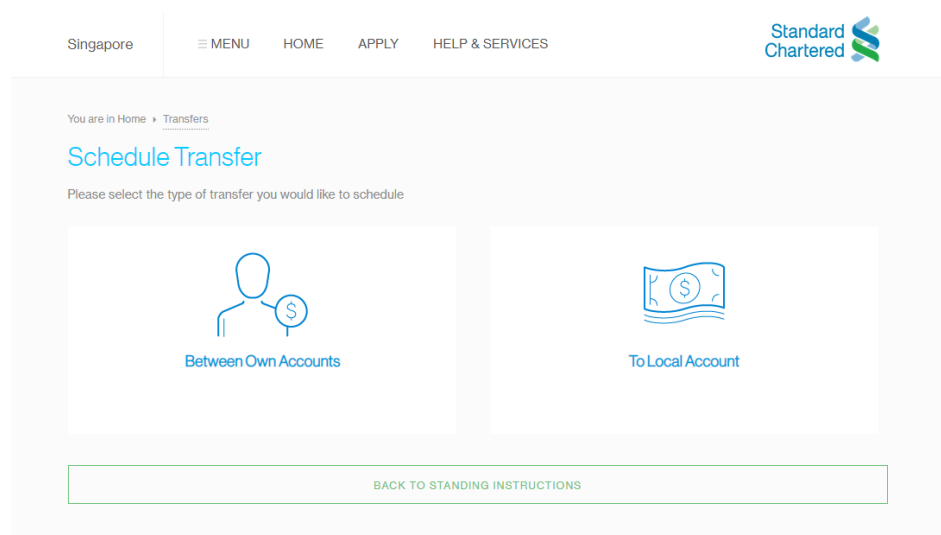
Singapore ≡ MENU HOME APPLY HELP & SERVICES

Standard Chartered

You are in Home ▸ Transfers

Schedule Transfer

Please select the type of transfer you would like to schedule

$

Between Own Accounts

$

To Local Account

BACK TO STANDING INSTRUCTIONS